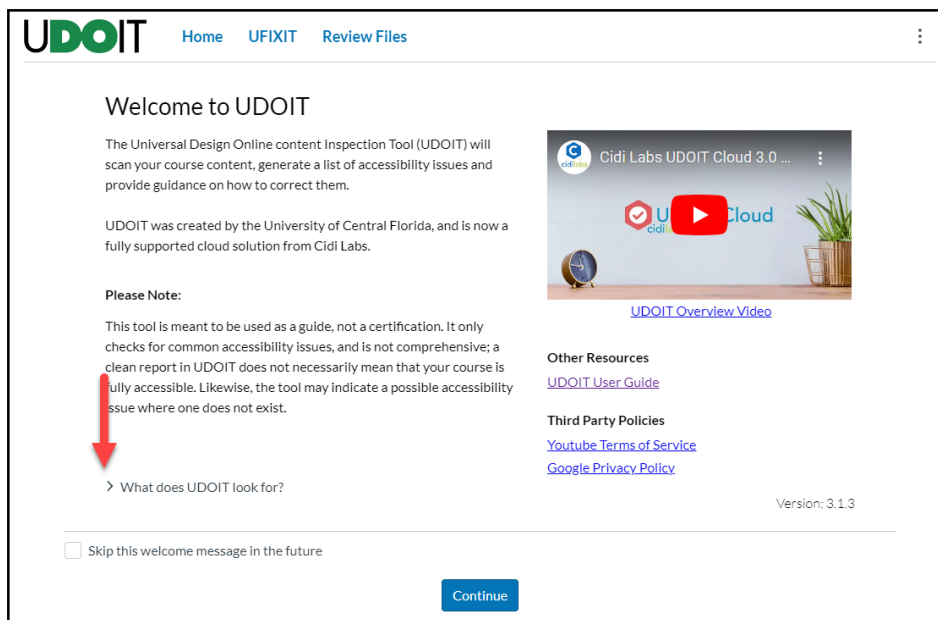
UDOIT Home UFIXIT Review Files

Welcome to UDOIT

The Universal Design Online content Inspection Tool (UDOIT) will scan your course content, generate a list of accessibility issues and provide guidance on how to correct them.

UDOIT was created by the University of Central Florida, and is now a fully supported cloud solution from Cidi Labs.

Please Note:

This tool is meant to be used as a guide, not a certification. It only checks for common accessibility issues, and is not comprehensive; a clean report in UDOIT does not necessarily mean that your course is fully accessible. Likewise, the tool may indicate a possible accessibility issue where one does not exist.

> What does UDOIT look for?

Cidi Labs UDOIT Cloud 3.0 ...

cidi labs

U Cloud

UDOIT Overview Video

Other Resources

UDOIT User Guide

Third Party Policies

Youtube Terms of Service

Google Privacy Policy

Version: 3.1.3

Skip this welcome message in the future

Continue